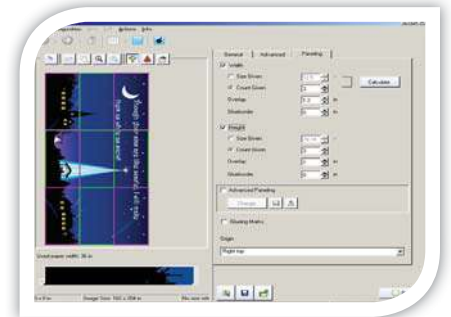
Actions Info

General | Advanced | Paneling

Width

Size Given

Count Given

Overlap

Shoelaces

Calculate

Height

Size Given

Count Given

Overlap

Shoelaces

Advanced Paneling

Change

Sharing Matrix

Origin

Right top

Used paper width: 36 in

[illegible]